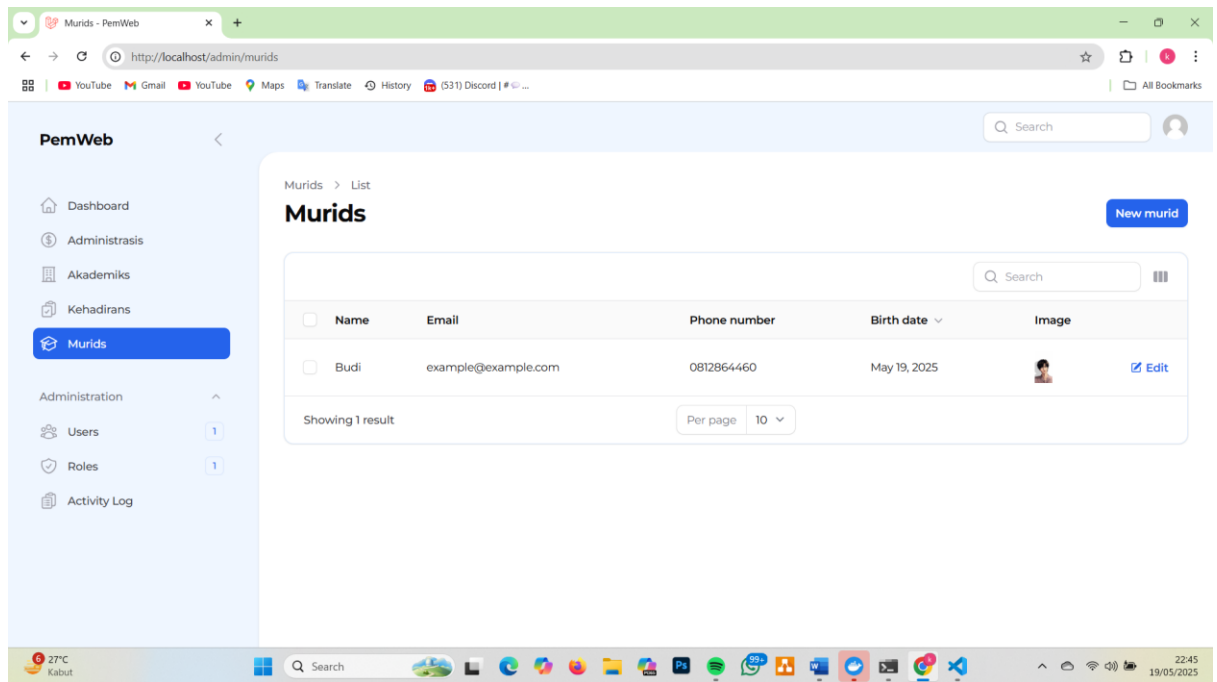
Murids - PemWeb

http://localhost/admin/murids

YouTube Gmail YouTube Maps Translate History (531) Discord | # ...

All Bookmarks

PemWeb

Search

Dashboard
Administrasis
Akademiks
Kehadirans
Murids

Administration
Users 1
Roles 1
Activity Log

Murids > List

Murids

New murid

Search

| Name | Email | Phone number | Birth date | Image | |
|---|---|---|---|---|---|
| Budi | example@example.com | 0812864460 | May 19, 2025 | | Edit |

Showing 1 result

Per page 10

6 27°C Kabut

Search

99+

22:45 19/05/2025